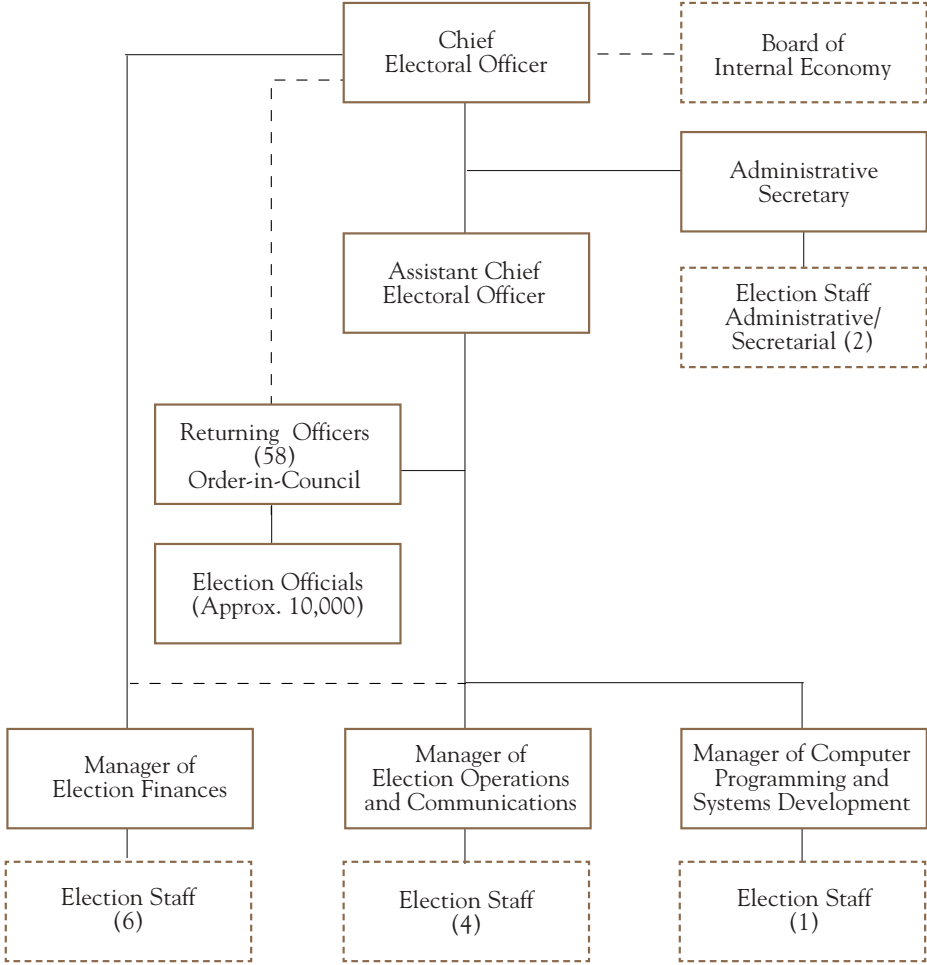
Chief Electoral Officer

Board of Internal Economy

Administrative Secretary

Assistant Chief Electoral Officer

Election Staff Administrative/ Secretarial (2)

Returning Officers (58) Order-in-Council

Election Officials (Approx. 10,000)

Manager of Election Finances

Manager of Election Operations and Communications

Manager of Computer Programming and Systems Development

Election Staff (6)

Election Staff (4)

Election Staff (1)